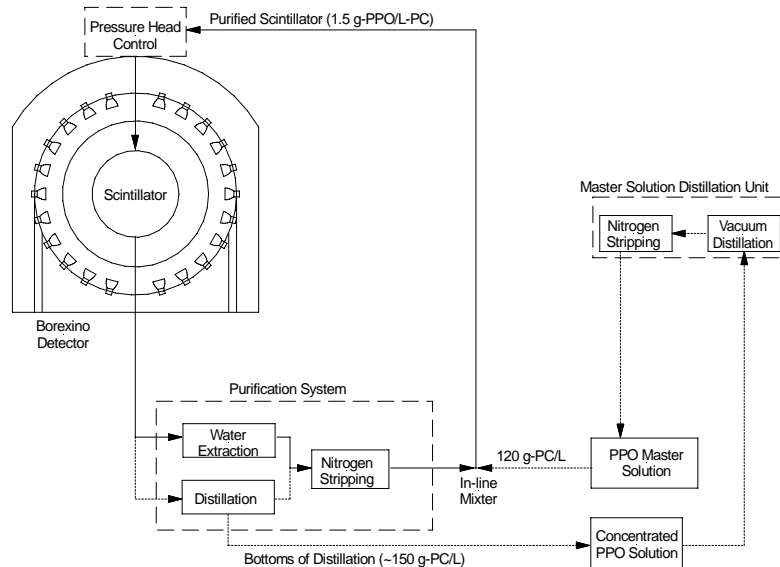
Pressure Head Control

Purified Scintillator (1.5 g-PPO/L-PC)

Scintillator

Borexino Detector

Master Solution Distillation Unit

Nitrogen Stripping

Vacuum Distillation

Purification System

Water Extraction

Distillation

Nitrogen Stripping

In-line Mixter

120 g-PC/L

PPO Master Solution

Concentrated PPO Solution

Bottoms of Distillation (~150 g-PC/L)